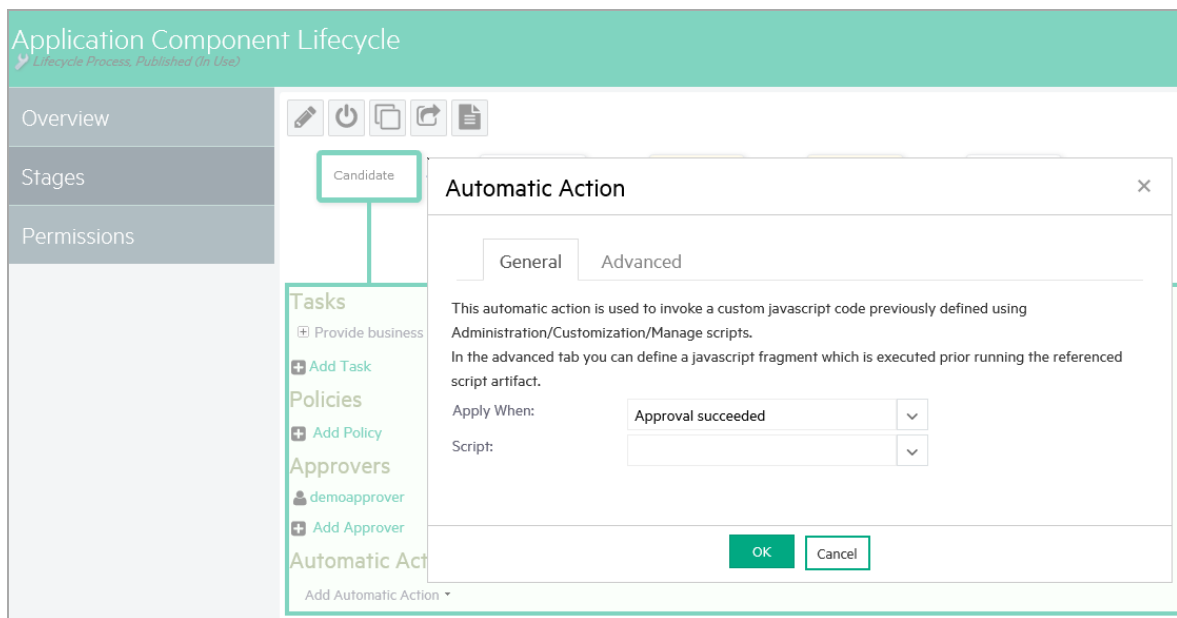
Application Component Lifecycle
Lifecycle Process, Published (In Use)

Overview
Stages
Permissions

Candidate

Tasks
⊞ Provide business
Add Task
Policies
Add Policy
Approvers
demoapprover
Add Approver
Automatic Act
Add Automatic Action ▾

Automatic Action ×

General Advanced

This automatic action is used to invoke a custom javascript code previously defined using Administration/Customization/Manage scripts.
In the advanced tab you can define a javascript fragment which is executed prior running the referenced script artifact.

Apply When: Approval succeeded
Script:

OK Cancel